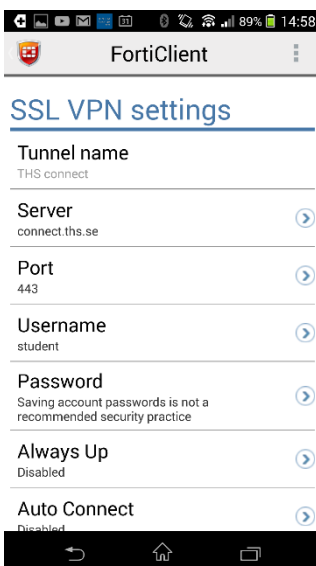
31 89% 14:58

FortiClient

SSL VPN settings

Tunnel name
THS connect

Server
connect.ths.se

Port
443

Username
student

Password
Saving account passwords is not a recommended security practice

Always Up
Disabled

Auto Connect
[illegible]